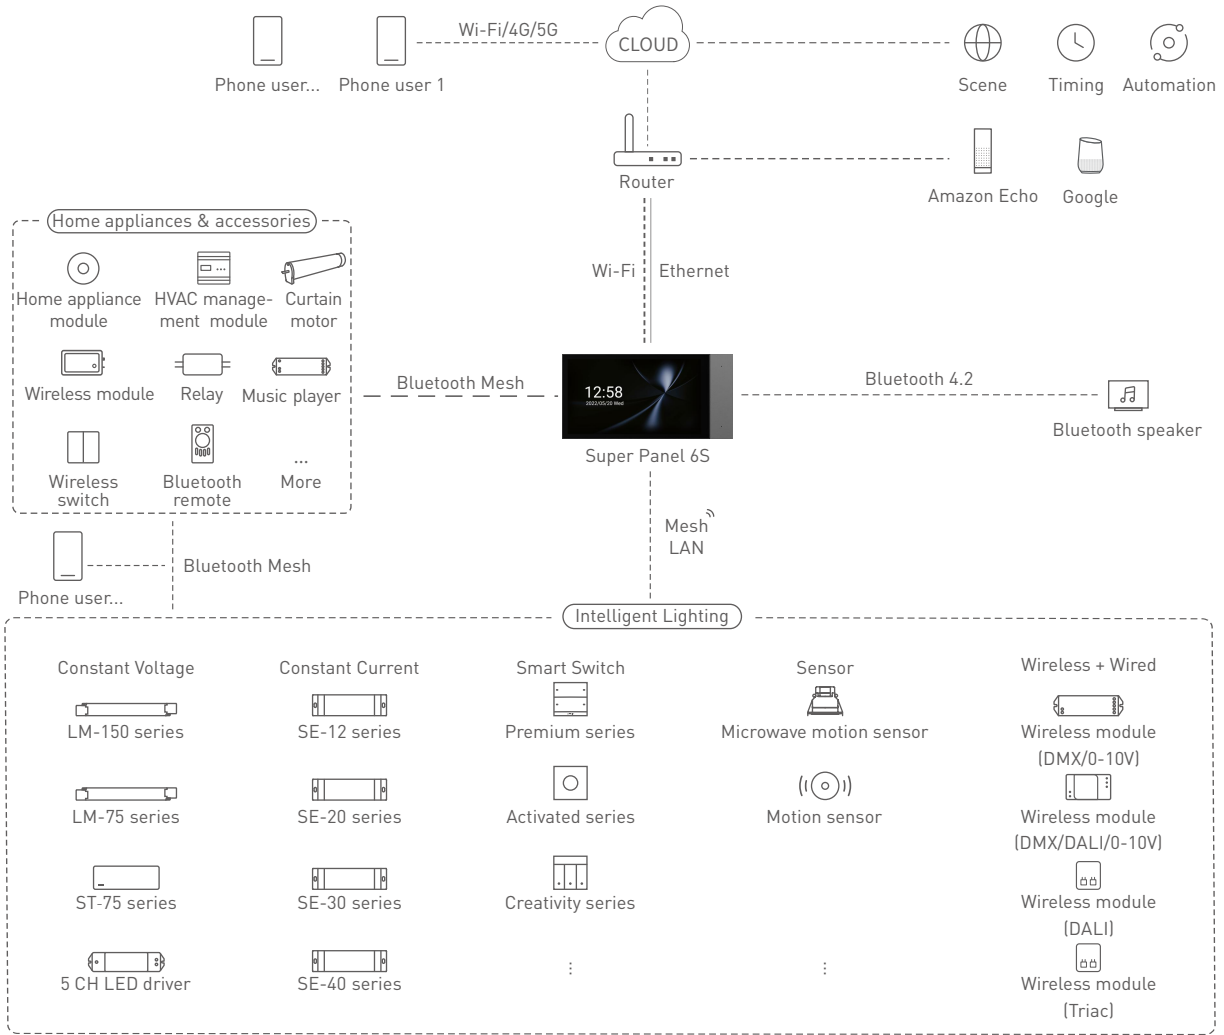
Phone user... Phone user 1

Wi-Fi/4G/5G

CLOUD

Scene Timing Automation

Router

Amazon Echo Google

Home appliances & accessories

Home appliance module

HVAC management module

Curtain motor

Wireless module

Relay

Music player

Wireless switch

Bluetooth remote

...
More

Wi-Fi Ethernet

Bluetooth Mesh

12:58
2022/05/20 Wed

Super Panel 6S

Bluetooth 4.2

Bluetooth speaker

Mesh
LAN

Phone user...

Bluetooth Mesh

Intelligent Lighting

Constant Voltage

LM-150 series

LM-75 series

ST-75 series

5 CH LED driver

Constant Current

SE-12 series

SE-20 series

SE-30 series

SE-40 series

Smart Switch

Premium series

Activated series

Creativity series

⋮

Sensor

Microwave motion sensor

Motion sensor

⋮

Wireless + Wired

Wireless module (DMX/0-10V)

Wireless module (DMX/DALI/0-10V)

Wireless module (DALI)

Wireless module (Triac)